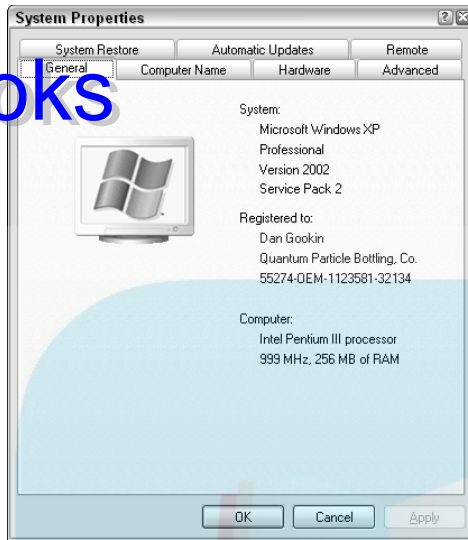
System Properties

?X

System Restore | Automatic Updates | Remote

General | Computer Name | Hardware | Advanced

oks

System:
Microsoft Windows XP
Professional
Version 2002
Service Pack 2

Registered to:
Dan Gookin
Quantum Particle Bottling, Co.
55274-OEM-1123581-32134

Computer:
Intel Pentium III processor
999 MHz, 256 MB of RAM

OK | Cancel | Apply